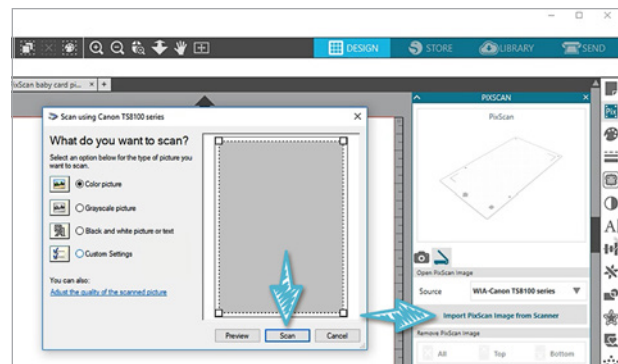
DESIGN
STORE
LIBRARY
SEND

ixScan baby card pi... ×

Scan using Canon TS8100 series

What do you want to scan?

Select an option below for the type of picture you want to scan.

Color picture

Grayscale picture

Black and white picture or text

Custom Settings

You can also:

Adjust the quality of the scanned picture

Preview
Scan
Cancel

PIXSCAN

PixScan

Open PixScan Image

Source
WIA-Canon TS8100 series

Import PixScan Image from Scanner

Remove PixScan Image

All
Top
Bottom